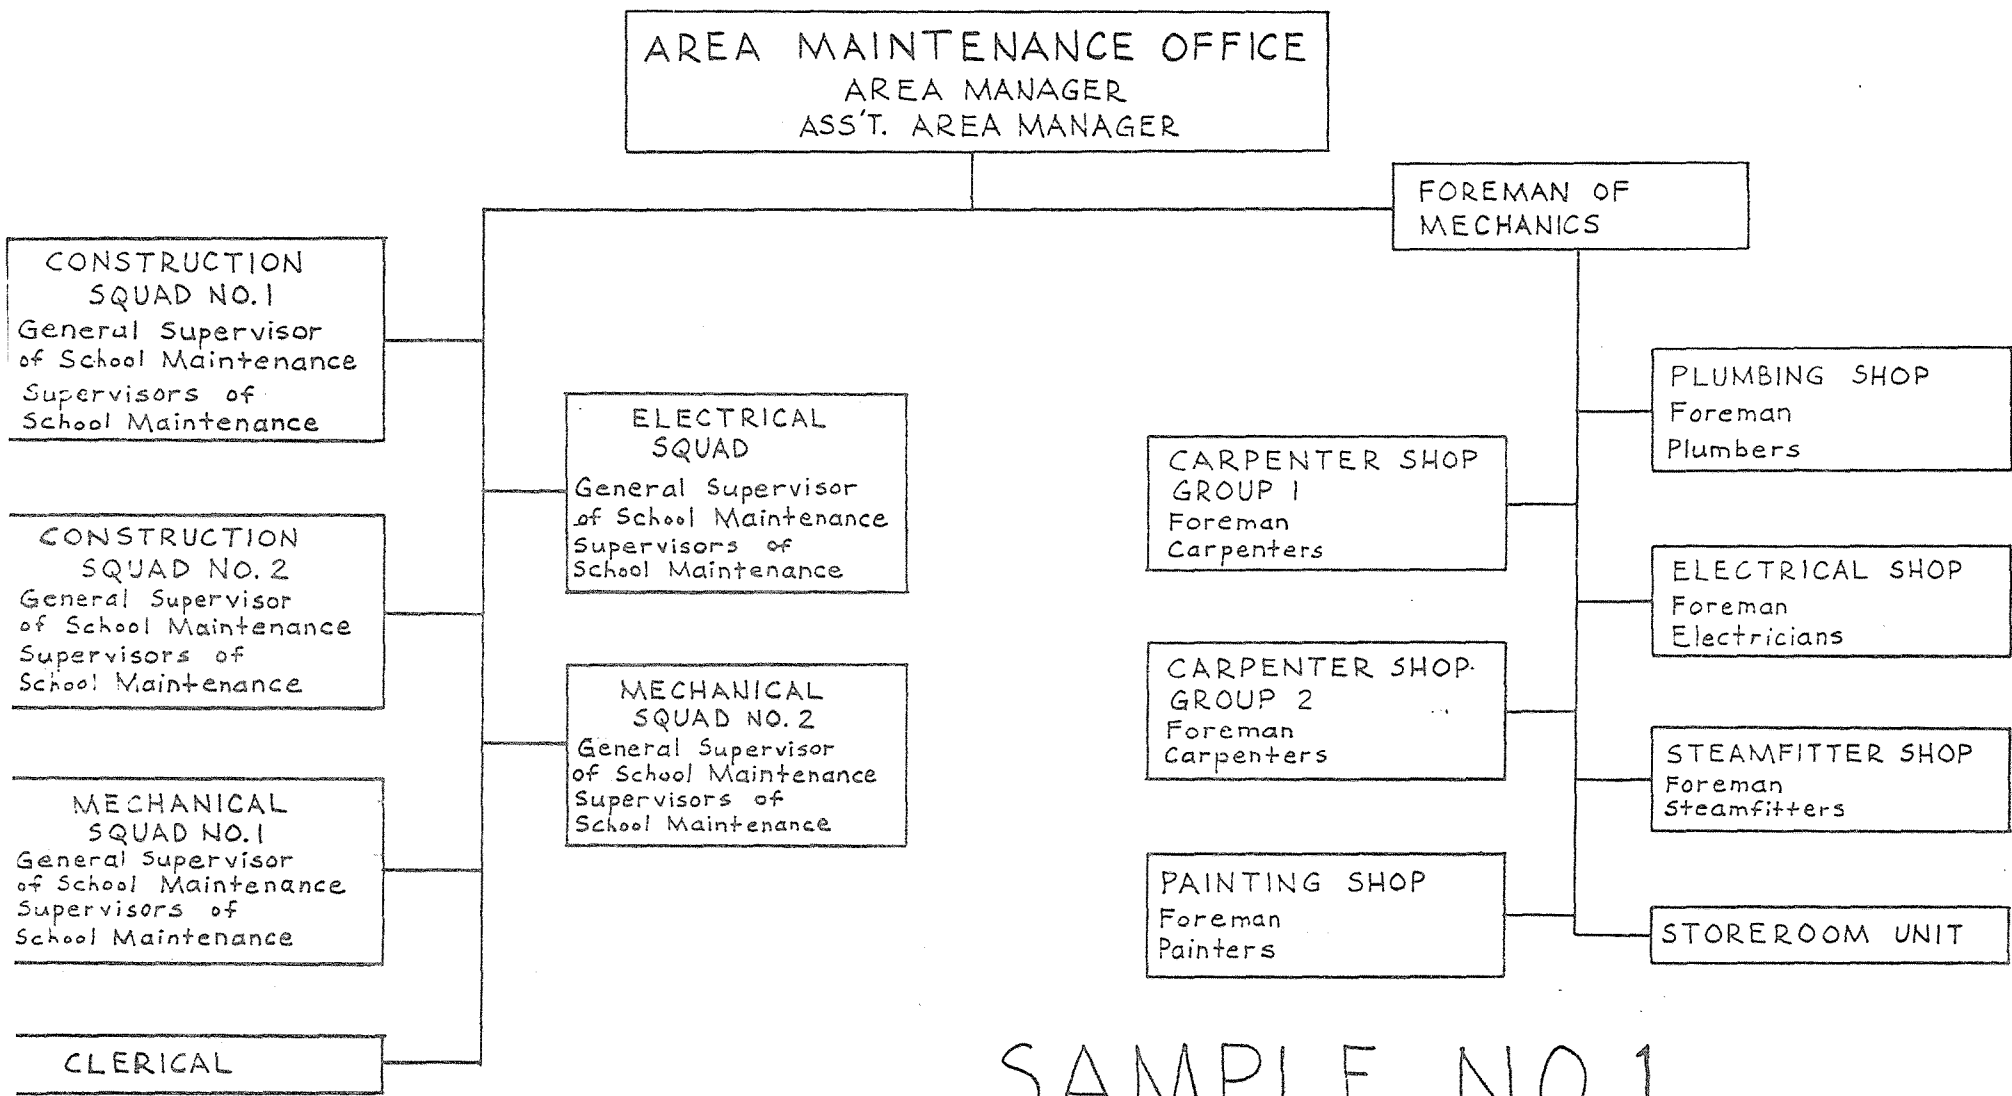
AREA MAINTENANCE OFFICE
AREA MANAGER
ASS'T. AREA MANAGER

FOREMAN OF MECHANICS

CONSTRUCTION SQUAD NO. 1
General Supervisor of School Maintenance
Supervisors of School Maintenance

CONSTRUCTION SQUAD NO. 2
General Supervisor of School Maintenance
Supervisors of School Maintenance

MECHANICAL SQUAD NO. 1
General Supervisor of School Maintenance
Supervisors of School Maintenance

CLERICAL

ELECTRICAL SQUAD
General Supervisor of School Maintenance
Supervisors of School Maintenance

MECHANICAL SQUAD NO. 2
General Supervisor of School Maintenance
Supervisors of School Maintenance

CARPENTER SHOP GROUP 1
Foreman
Carpenters

CARPENTER SHOP GROUP 2
Foreman
Carpenters

PAINTING SHOP
Foreman
Painters

PLUMBING SHOP
Foreman
Plumbers

ELECTRICAL SHOP
Foreman
Electricians

STEAMFITTER SHOP
Foreman
Steamfitters

STOREROOM UNIT

SAMPLE NO 1